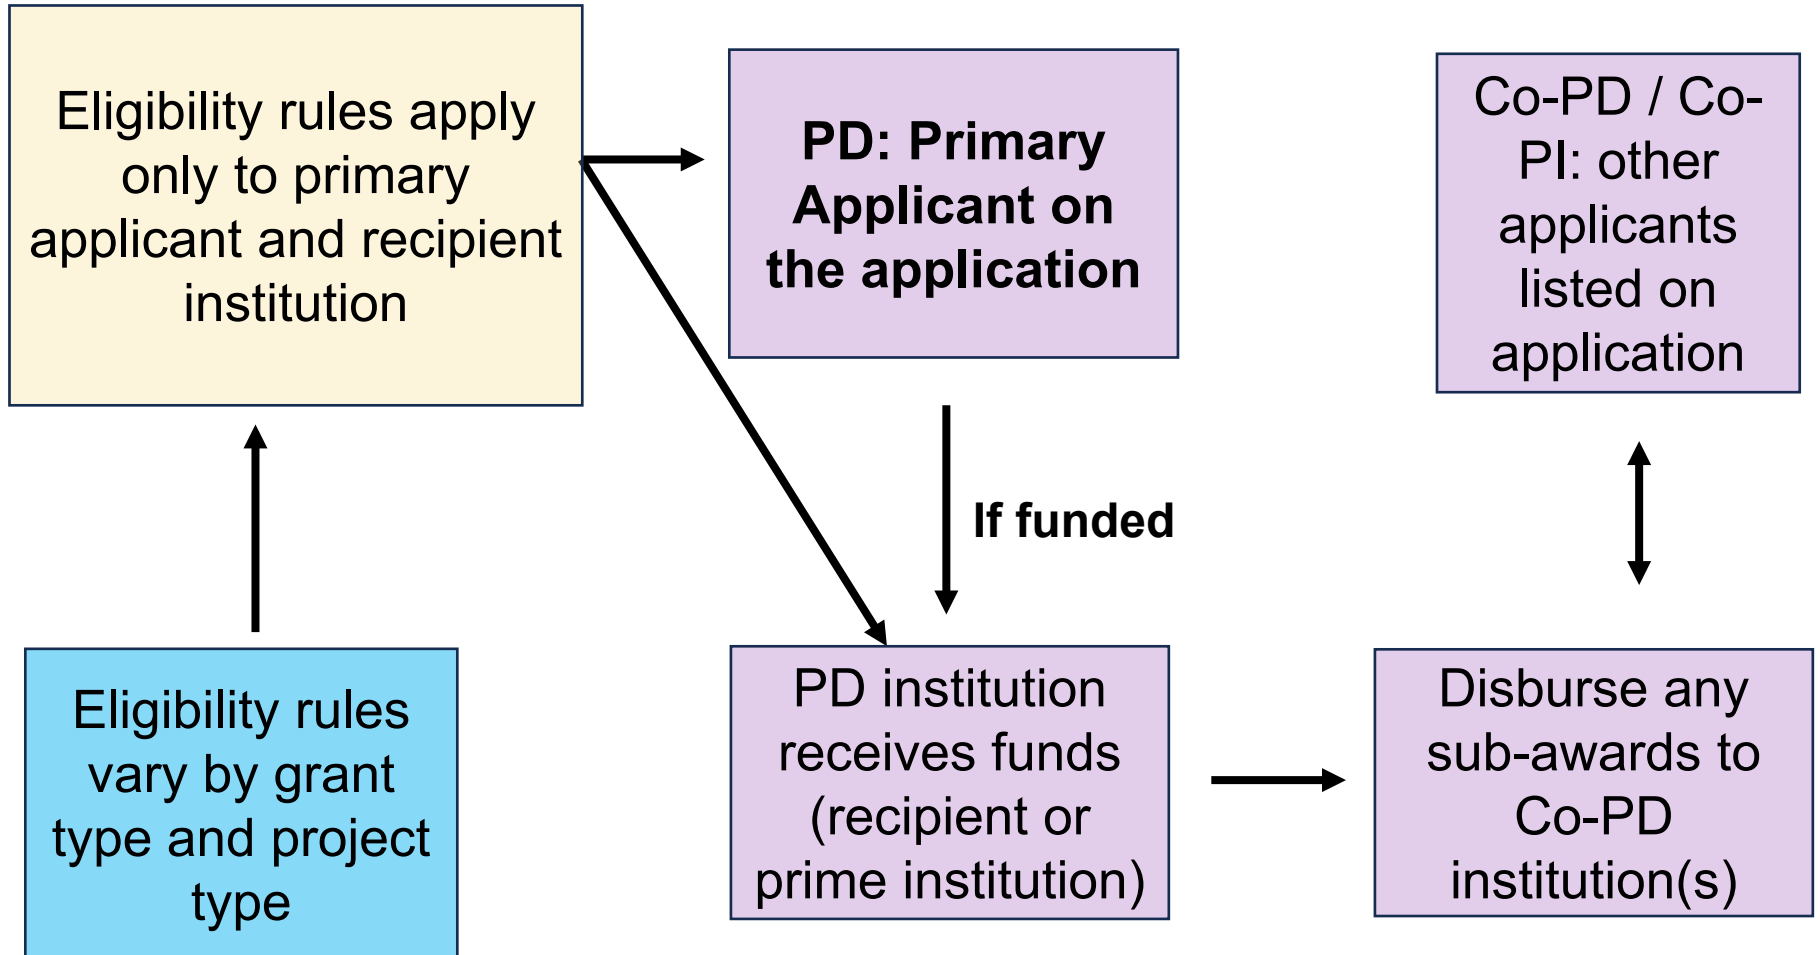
Eligibility rules apply only to primary applicant and recipient institution

PD: Primary Applicant on the application

Co-PD / Co-PI: other applicants listed on application

If funded

Eligibility rules vary by grant type and project type

PD institution receives funds (recipient or prime institution)

Disburse any sub-awards to Co-PD institution(s)